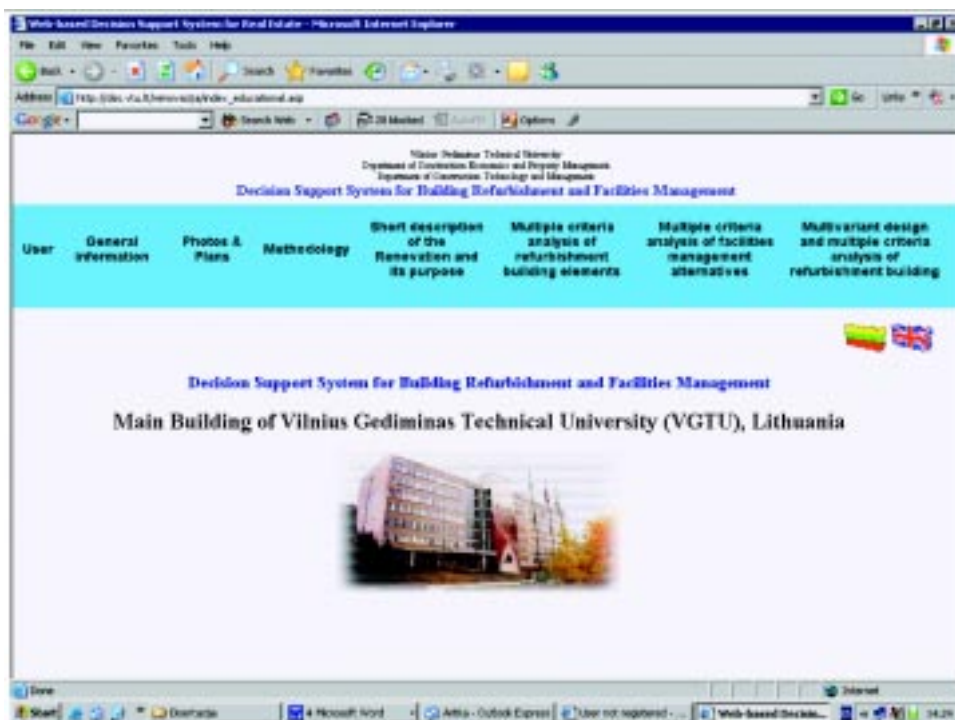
Web-based Decision Support System for Real Estate - Microsoft Internet Explorer

File Edit View Favorites Tools Help

Back · Search Favorites

Address http://dss.vtu.lt/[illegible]/index_educational.asp

Go Links

Google · Search Web · 28 blocked AutoFill Options

Vilnius Gediminas Technical University
Department of Construction Economics and Property Management
Department of Construction Technology and Management
Decision Support System for Building Refurbishment and Facilities Management

| User | General information | Photos & Plans | Methodology | Short description of the Renovation and its purpose | Multiple criteria analysis of refurbishment building elements | Multiple criteria analysis of facilities management alternatives | Multivariant design and multiple criteria analysis of refurbishment building |
|---|---|---|---|---|---|---|---|

Decision Support System for Building Refurbishment and Facilities Management

Main Building of Vilnius Gediminas Technical University (VGTU), Lithuania

Done

Internet

Start | Doktorija | 4 Microsoft Word | Arturas - Outlook Express | User not registered - ... | Web-based Decisio... | 14:29